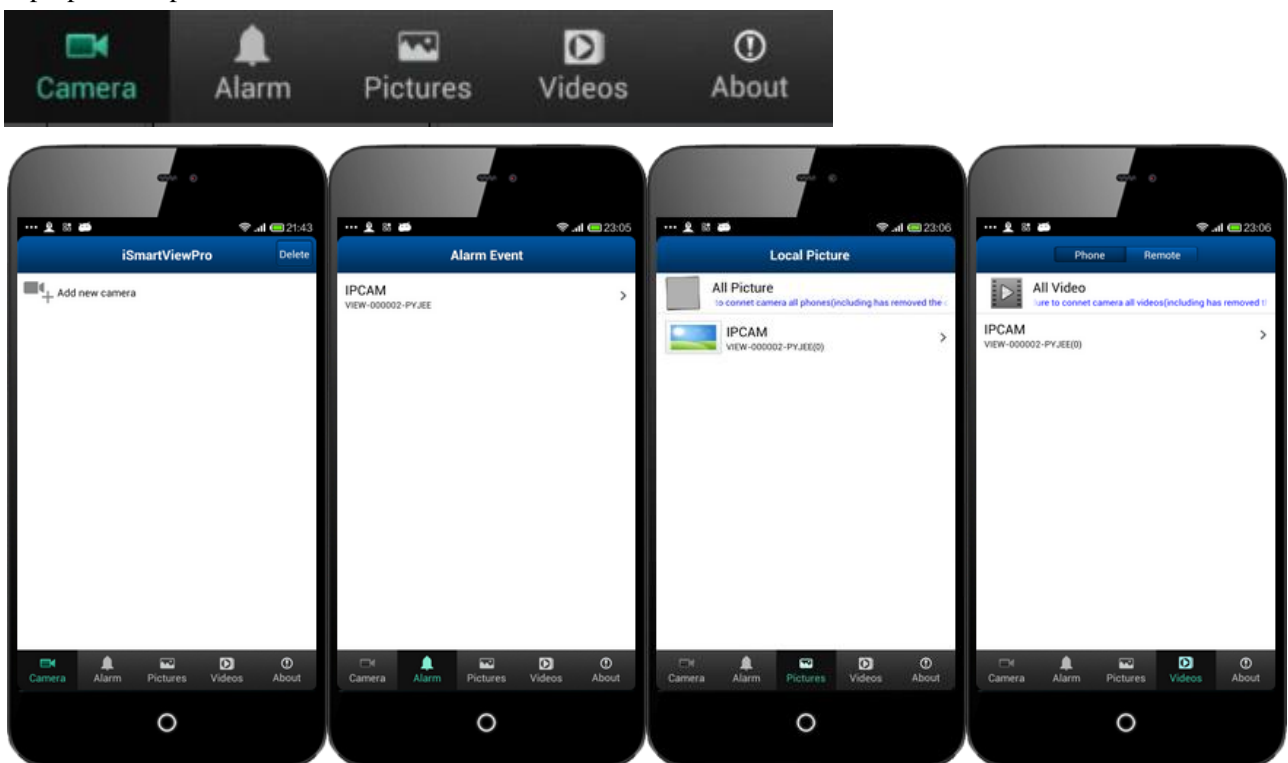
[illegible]

Camera Alarm Pictures Videos About

21:43
iSmartViewPro
Delete
Add new camera
Camera Alarm Pictures Videos About

23:05
Alarm Event
IPCAM
VIEW-000002-PYJEE
Camera Alarm Pictures Videos About

23:06
Local Picture
All Picture
to connet camera all phones(including has removed the c
IPCAM
VIEW-000002-PYJEE(0)
Camera Alarm Pictures Videos About

23:06
Phone Remote
All Video
ure to connet camera all videos(including has removed t
IPCAM
VIEW-000002-PYJEE(0)
Camera Alarm Pictures Videos About